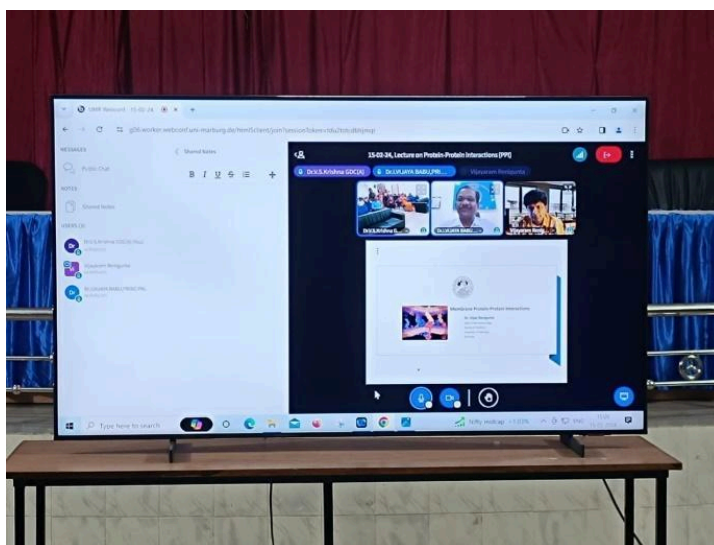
BBB Rerouted - 15-02-24

g08.worker.webconf.uni-marburg.de/html5client/join?sessionToken=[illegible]

MESSAGES

Public Chat

NOTES

Shared Notes

USERS (3)

Dr.S.Krishna GDC(A) Nsp

Vijayaram Rentapalla

Dr.LVIJAYA BABU, PRIN, PRL

Shared Notes

B I U S

15-02-24, Lecture on Protein-Protein Interactions (PPI)

Dr.S.Krishna GDC(A)

Dr.LVIJAYA BABU,PRI...

Vijayaram Rentapalla

Membrane Protein-Protein Interactions

Type here to search

Nifty midcap +1.03%